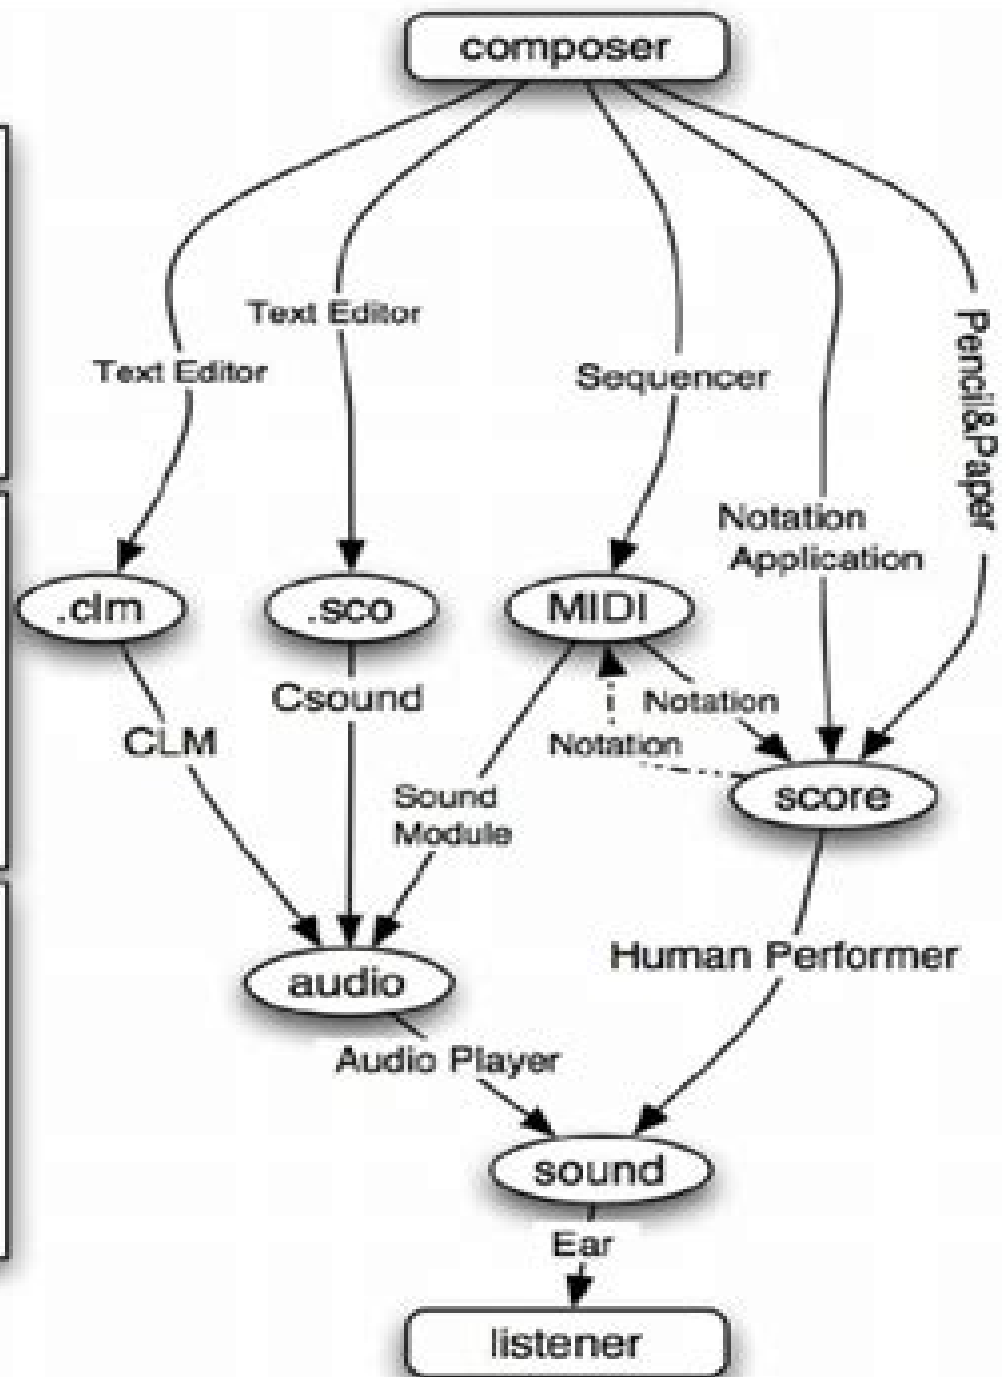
composer

Text Editor

Text Editor

Sequencer

Pencil&Paper

Notation Application

.clm

.sco

MIDI

CLM

Csound

Notation

Notation

score

Sound Module

audio

Human Performer

Audio Player

sound

Ear

listener